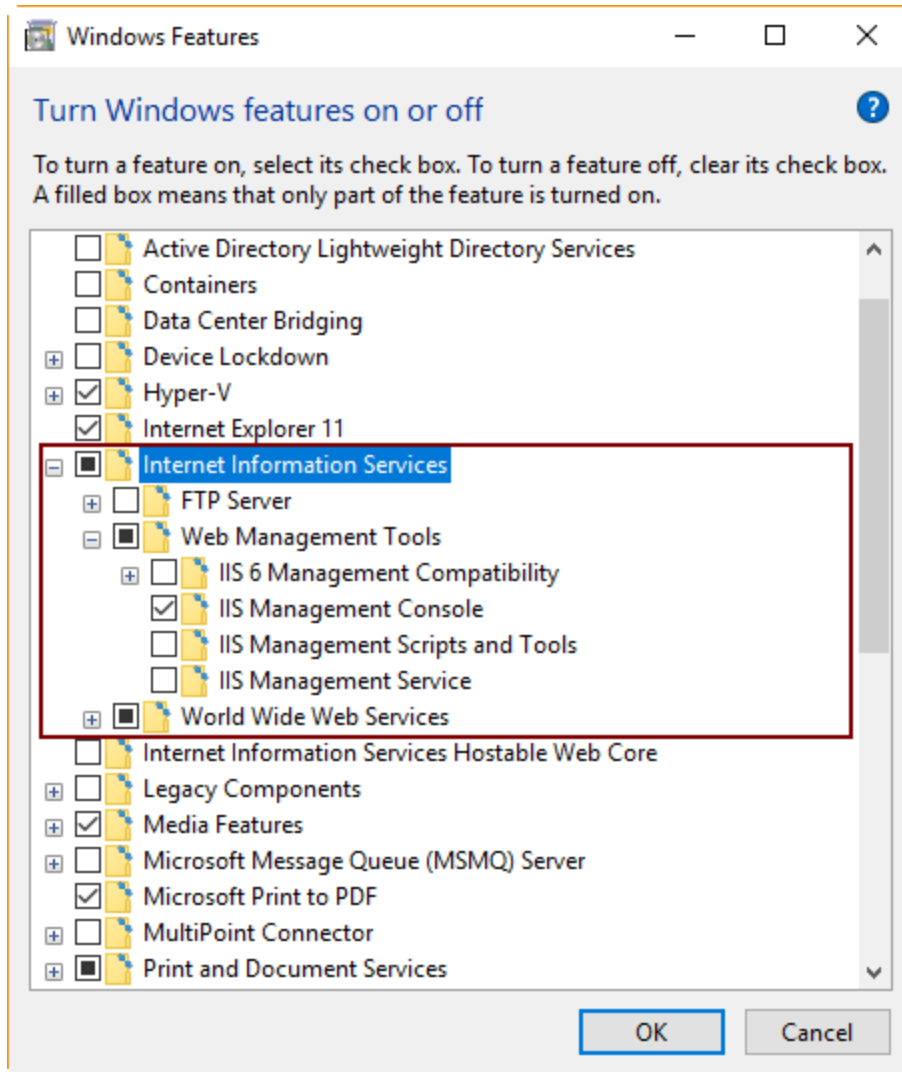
Windows Features

Turn Windows features on or off

To turn a feature on, select its check box. To turn a feature off, clear its check box. A filled box means that only part of the feature is turned on.

Active Directory Lightweight Directory Services
Containers
Data Center Bridging
Device Lockdown
Hyper-V
Internet Explorer 11
Internet Information Services
FTP Server
Web Management Tools
IIS 6 Management Compatibility
IIS Management Console
IIS Management Scripts and Tools
IIS Management Service
World Wide Web Services
Internet Information Services Hostable Web Core
Legacy Components
Media Features
Microsoft Message Queue (MSMQ) Server
Microsoft Print to PDF
MultiPoint Connector
Print and Document Services

OK
Cancel